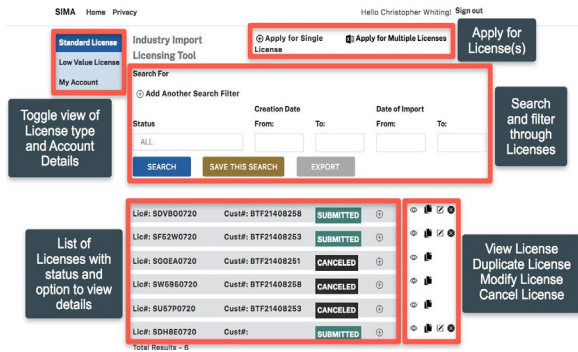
SIMA Home Privacy

Hello Christopher Whiting! Sign out

Standard License
Low Value License
My Account

Industry Import Licensing Tool

Apply for Single License
Apply for Multiple Licenses

Apply for License(s)

Search For

Add Another Search Filter

Status
ALL

Creation Date
From: To:

Date of Import
From: To:

SEARCH
SAVE THIS SEARCH
EXPORT

Toggle view of License type and Account Details

Search and filter through Licenses

| | | | |
|---|---|---|---|
| Lic#: SDVBG0720 | Cust#: BTF21408258 | SUBMITTED | ⊕ |
| Lic#: SF52W0720 | Cust#: BTF21408253 | SUBMITTED | ⊕ |
| Lic#: SGGEA0720 | Cust#: BTF21408251 | CANCELED | ⊕ |
| Lic#: SW5950720 | Cust#: BTF21408258 | CANCELED | ⊕ |
| Lic#: SU57P0720 | Cust#: BTF21408253 | CANCELED | ⊕ |
| Lic#: SDH8E0720 | Cust#: | SUBMITTED | ⊕ |

Total Results - 6

List of Licenses with status and option to view details

View License
Duplicate License
Modify License
Cancel License